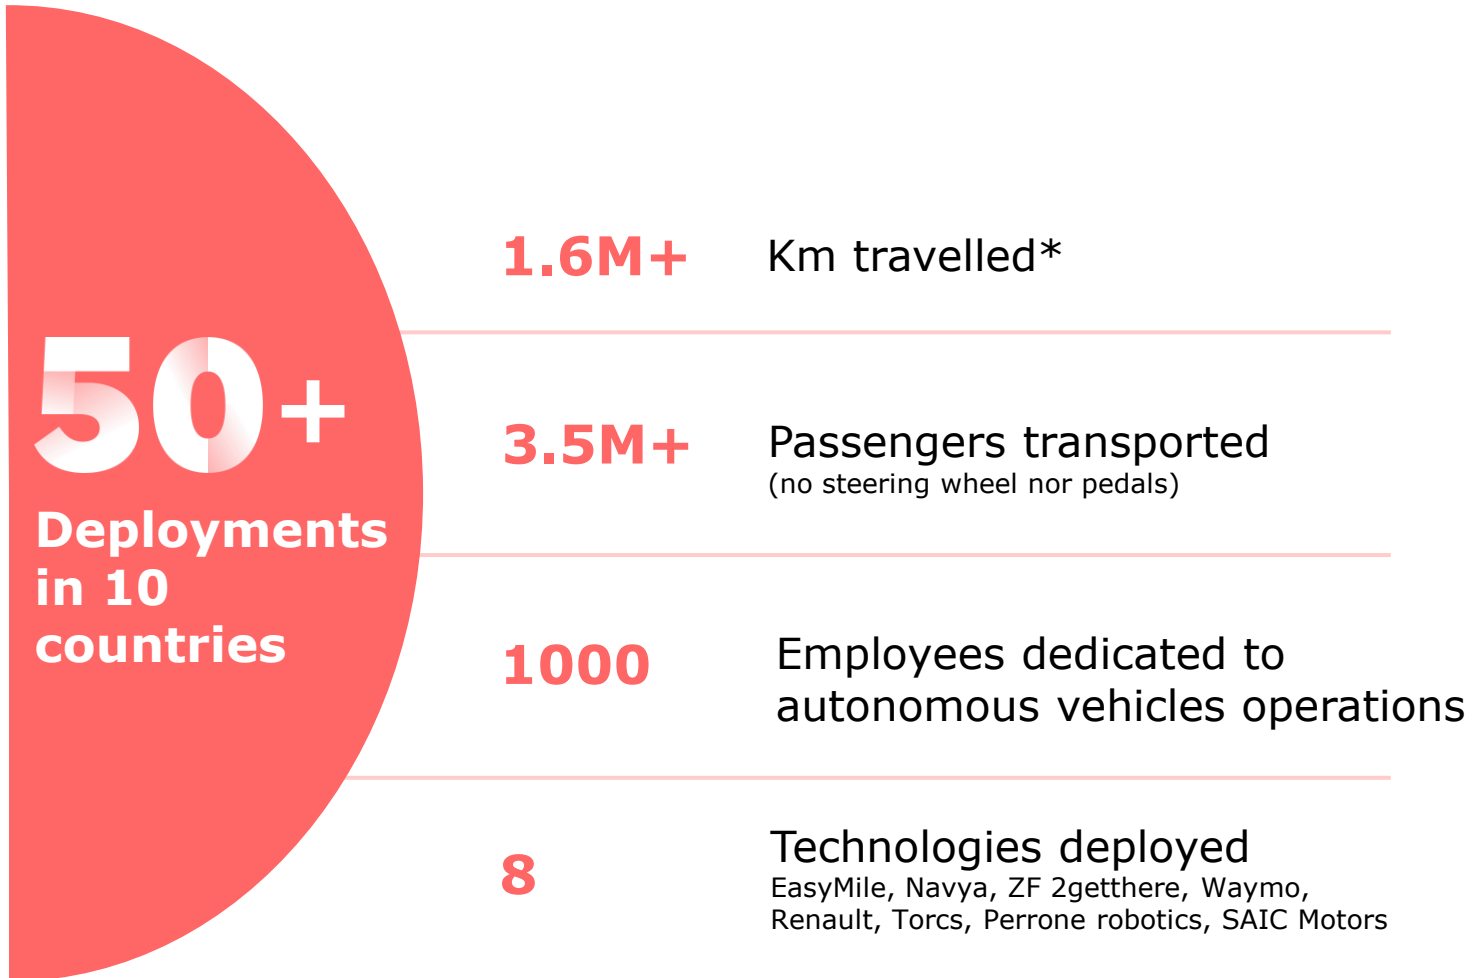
50+

Deployments in 10 countries

1.6M+ Km travelled*

3.5M+ Passengers transported
(no steering wheel nor pedals)

1000 Employees dedicated to autonomous vehicles operations

8 Technologies deployed
EasyMile, Navya, ZF 2getthere, Waymo, Renault, Torcs, Perrone robotics, SAIC Motors